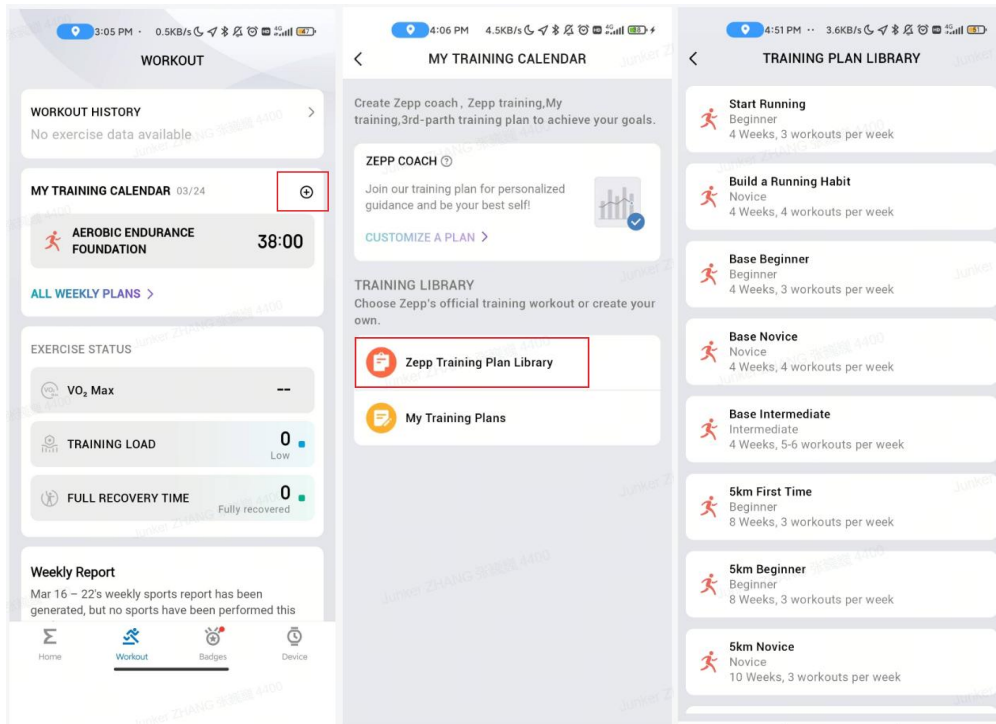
3:05 PM · 0.5KB/s

WORKOUT

WORKOUT HISTORY
No exercise data available

MY TRAINING CALENDAR 03/24

AEROBIC ENDURANCE FOUNDATION 38:00

ALL WEEKLY PLANS >

EXERCISE STATUS

$VO_2$ Max --

TRAINING LOAD 0 Low

FULL RECOVERY TIME 0 Fully recovered

Weekly Report
Mar 16 – 22's weekly sports report has been generated, but no sports have been performed this

Home Workout Badges Device

4:06 PM 4.5KB/s

MY TRAINING CALENDAR

Create Zepp coach, Zepp training,My training,3rd-parth training plan to achieve your goals.

ZEPP COACH
Join our training plan for personalized guidance and be your best self!
CUSTOMIZE A PLAN >

TRAINING LIBRARY
Choose Zepp's official training workout or create your own.

Zepp Training Plan Library

My Training Plans

4:51 PM ·· 3.6KB/s

TRAINING PLAN LIBRARY

Start Running
Beginner
4 Weeks, 3 workouts per week

Build a Running Habit
Novice
4 Weeks, 4 workouts per week

Base Beginner
Beginner
4 Weeks, 3 workouts per week

Base Novice
Novice
4 Weeks, 4 workouts per week

Base Intermediate
Intermediate
4 Weeks, 5-6 workouts per week

5km First Time
Beginner
8 Weeks, 3 workouts per week

5km Beginner
Beginner
8 Weeks, 3 workouts per week

5km Novice
Novice
10 Weeks, 3 workouts per week